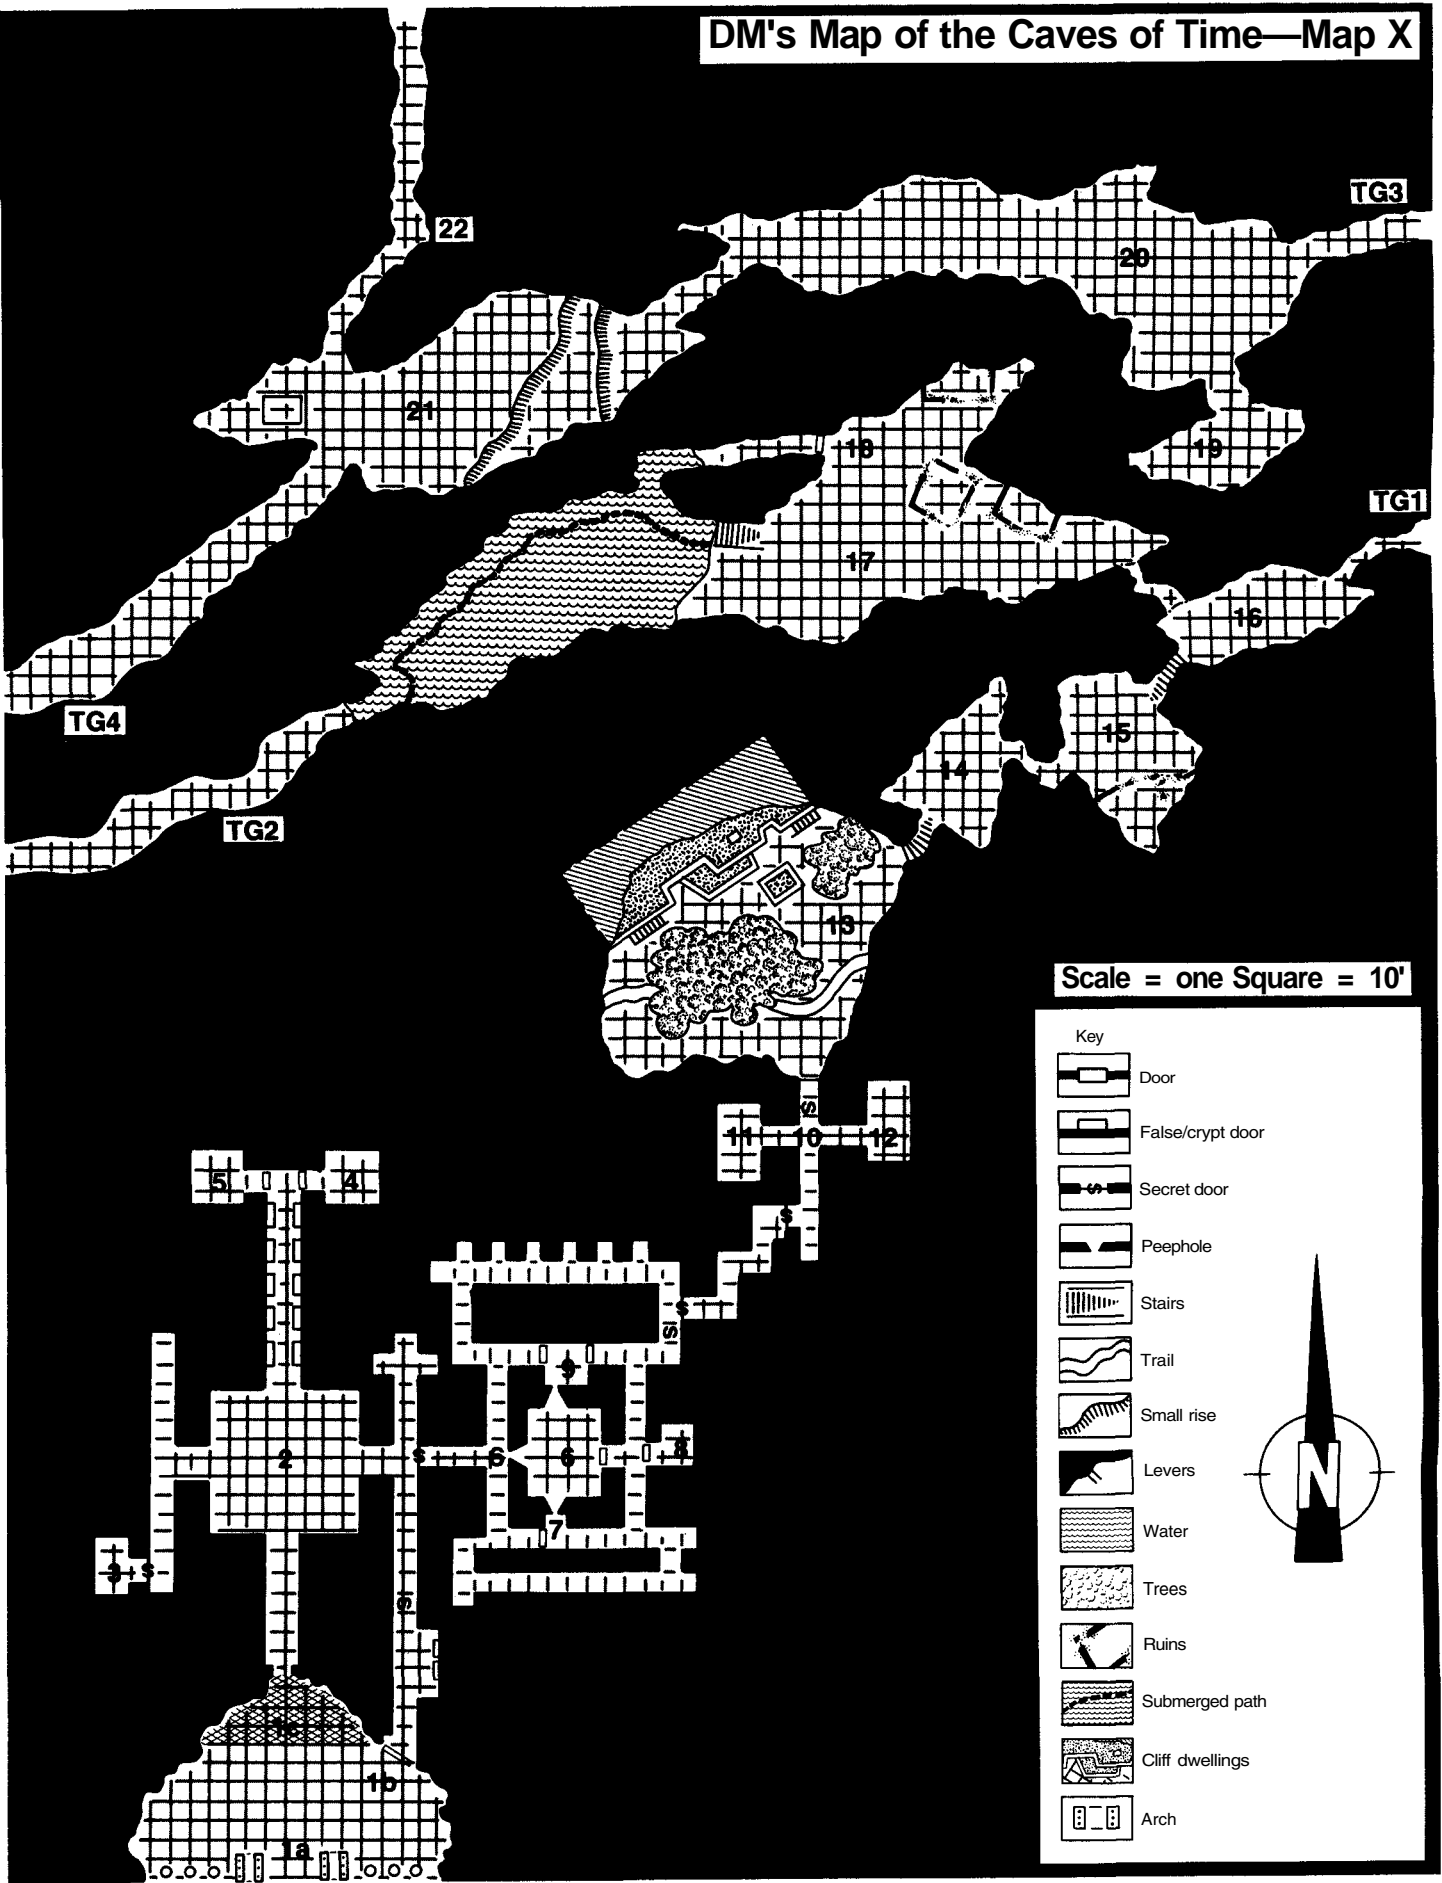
DM's Map of the Caves of Time—Map X

TG3
22
20
21
18
19
TG1
17
16
TG4
15
14
TG2
13

Scale = one Square = 10'

Key
Door
False/crypt door
Secret door
Peephole
Stairs
Trail
Small rise
Levers
Water
Trees
Ruins
Submerged path
Cliff dwellings
Arch

N

11
10
12
5
4
$
S
S
9
2
S
6
6
8
3
S
7
S
1b
1a